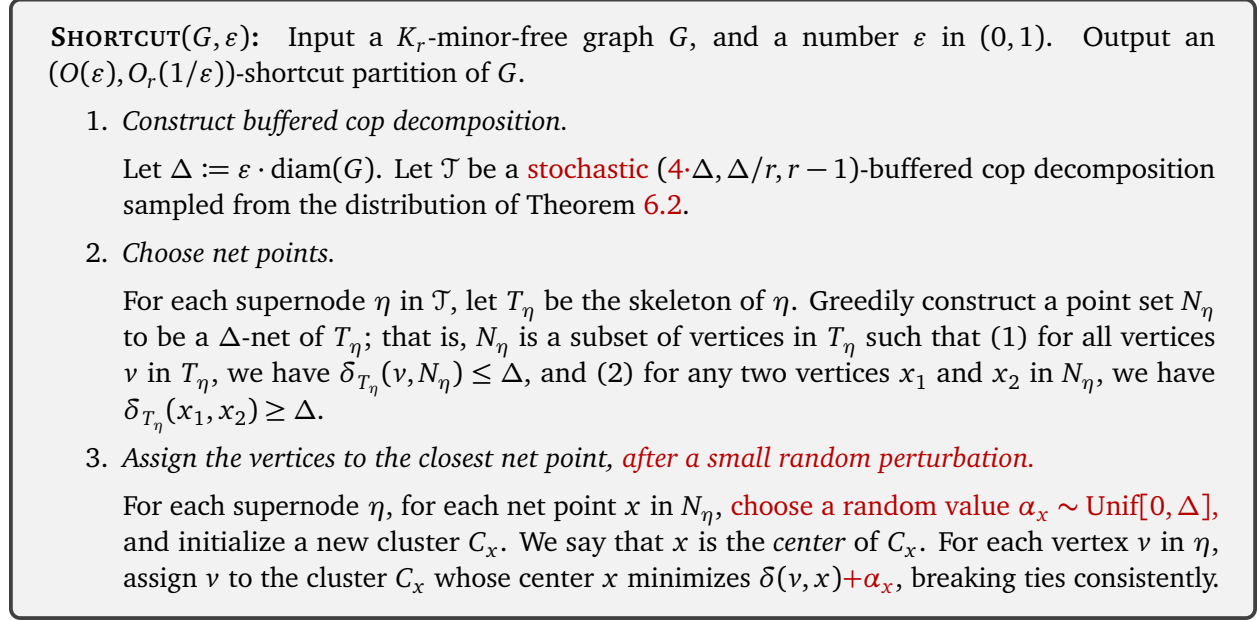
**SHORTCUT**$(G, \varepsilon)$**:** Input a $K_r$-minor-free graph $G$, and a number $\varepsilon$ in $(0,1)$. Output an $(O(\varepsilon), O_r(1/\varepsilon))$-shortcut partition of $G$.

1. *Construct buffered cop decomposition.*

Let $\Delta := \varepsilon \cdot \mathrm{diam}(G)$. Let $\mathcal{T}$ be a stochastic $(4\cdot\Delta, \Delta/r, r-1)$-buffered cop decomposition sampled from the distribution of Theorem 6.2.

2. *Choose net points.*

For each supernode $\eta$ in $\mathcal{T}$, let $T_\eta$ be the skeleton of $\eta$. Greedily construct a point set $N_\eta$ to be a $\Delta$-net of $T_\eta$; that is, $N_\eta$ is a subset of vertices in $T_\eta$ such that (1) for all vertices $v$ in $T_\eta$, we have $\delta_{T_\eta}(v, N_\eta) \leq \Delta$, and (2) for any two vertices $x_1$ and $x_2$ in $N_\eta$, we have $\delta_{T_\eta}(x_1, x_2) \geq \Delta$.

3. *Assign the vertices to the closest net point, after a small random perturbation.*

For each supernode $\eta$, for each net point $x$ in $N_\eta$, choose a random value $\alpha_x \sim \mathrm{Unif}[0, \Delta]$, and initialize a new cluster $C_x$. We say that $x$ is the *center* of $C_x$. For each vertex $v$ in $\eta$, assign $v$ to the cluster $C_x$ whose center $x$ minimizes $\delta(v, x)+\alpha_x$, breaking ties consistently.